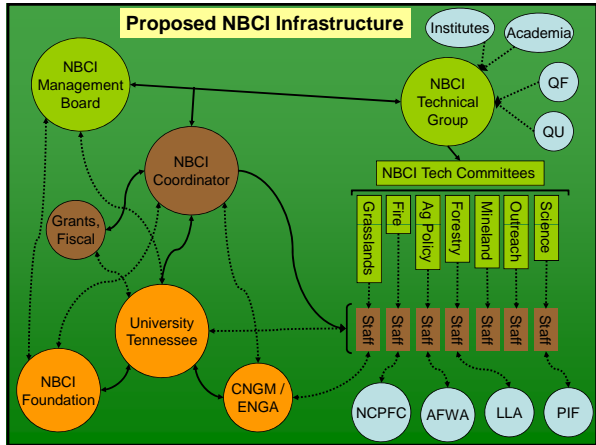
Proposed NBCI Infrastructure

Institutes

Academia

NBCI Management Board

NBCI Technical Group

QF

QU

NBCI Coordinator

NBCI Tech Committees

Grants, Fiscal

Grasslands

Fire

Ag Policy

Forestry

Mineland

Outreach

Science

University Tennessee

Staff

Staff

Staff

Staff

Staff

Staff

Staff

NBCI Foundation

CNGM / ENGA

NCPFC

AFWA

LLA

PIF